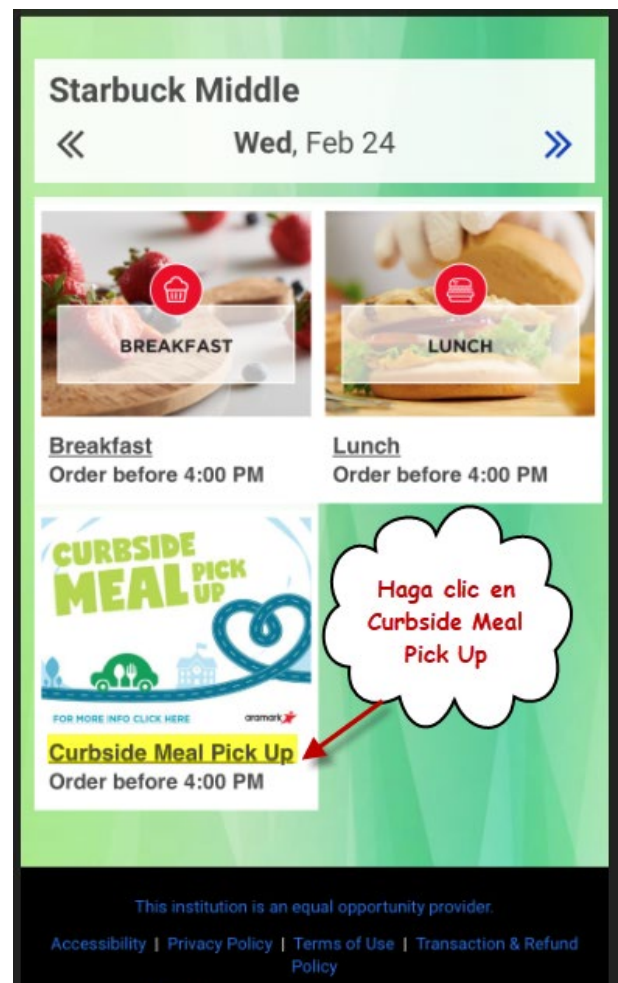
Starbuck Middle

«  Wed, Feb 24  »

BREAKFAST

LUNCH

Breakfast
Order before 4:00 PM

Lunch
Order before 4:00 PM

CURBSIDE MEAL PICK UP

FOR MORE INFO CLICK HERE  aramark

Haga clic en Curbside Meal Pick Up

Curbside Meal Pick Up
Order before 4:00 PM

This institution is an equal opportunity provider.

Accessibility | Privacy Policy | Terms of Use | Transaction & Refund Policy